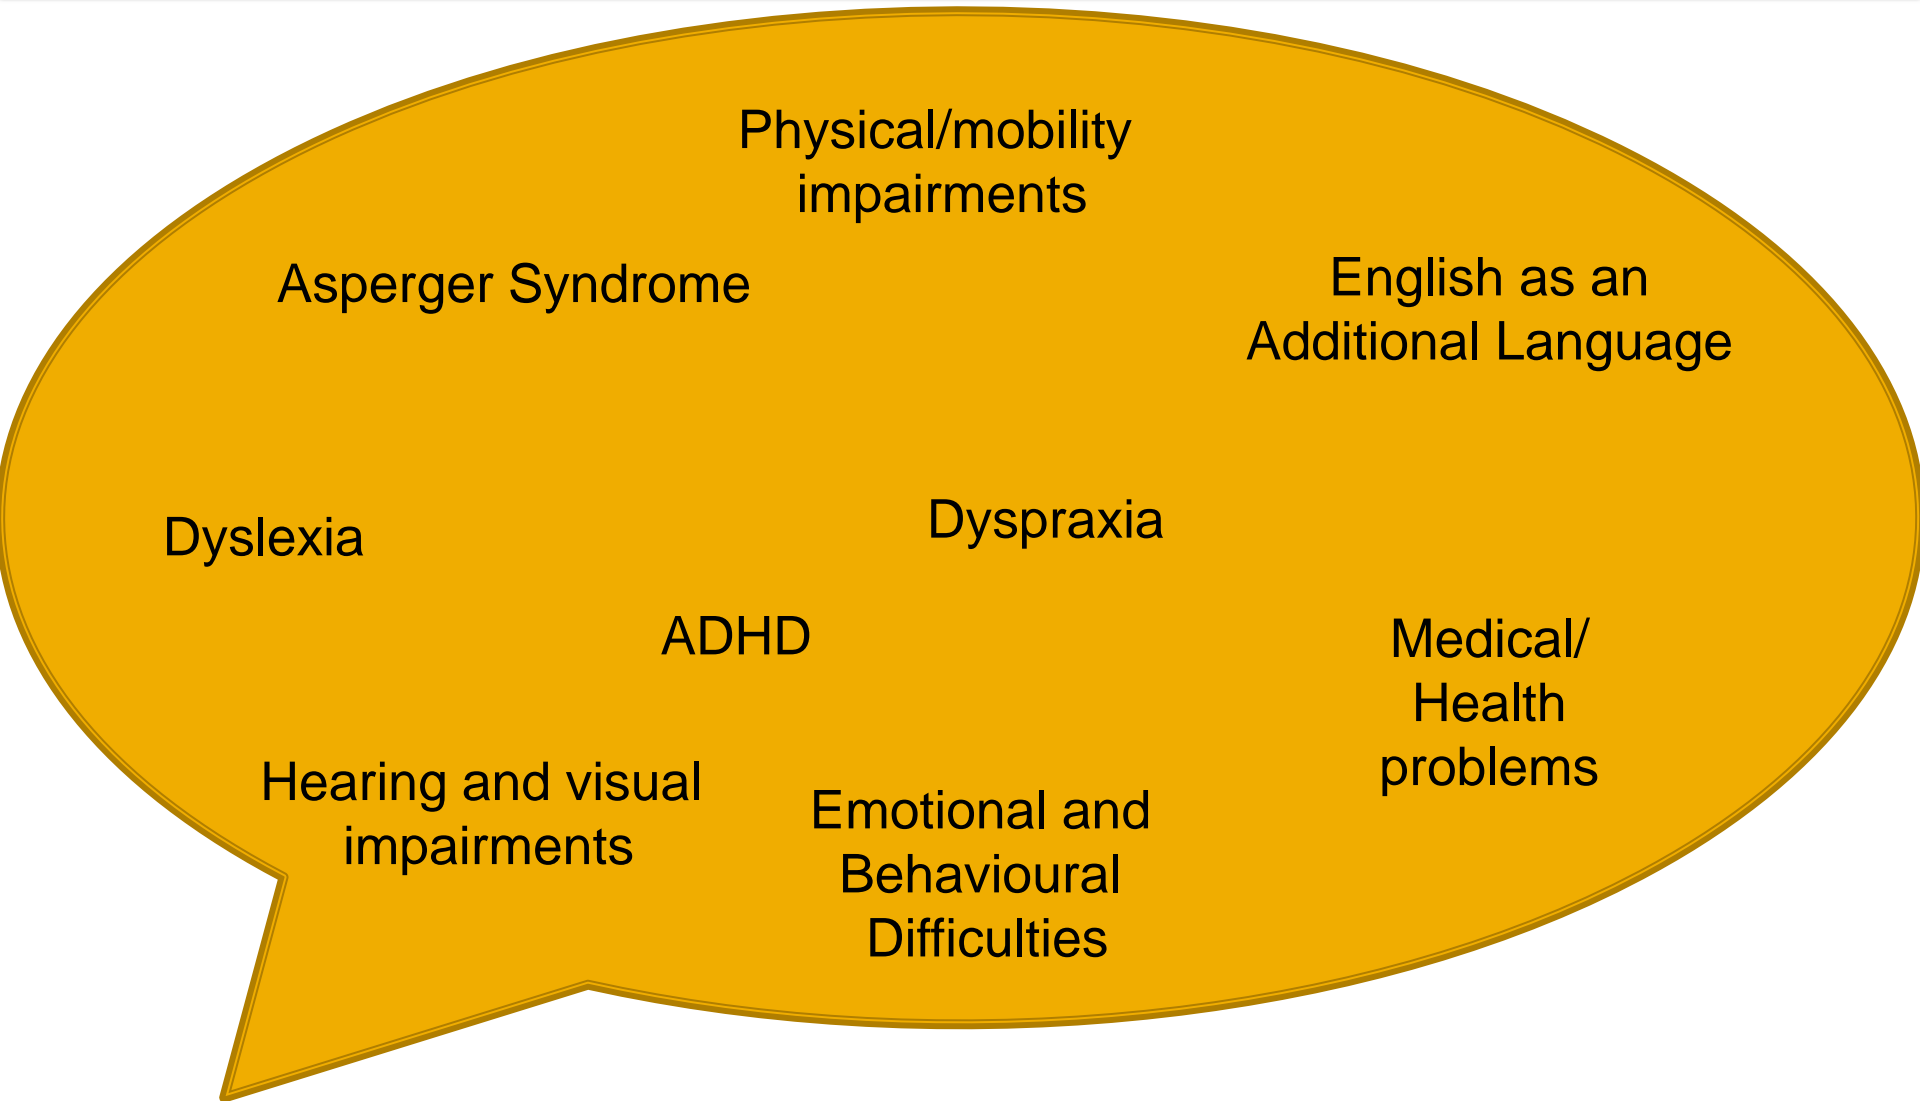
Physical/mobility impairments

Asperger Syndrome

English as an Additional Language

Dyslexia

Dyspraxia

ADHD

Medical/ Health problems

Hearing and visual impairments

Emotional and Behavioural Difficulties